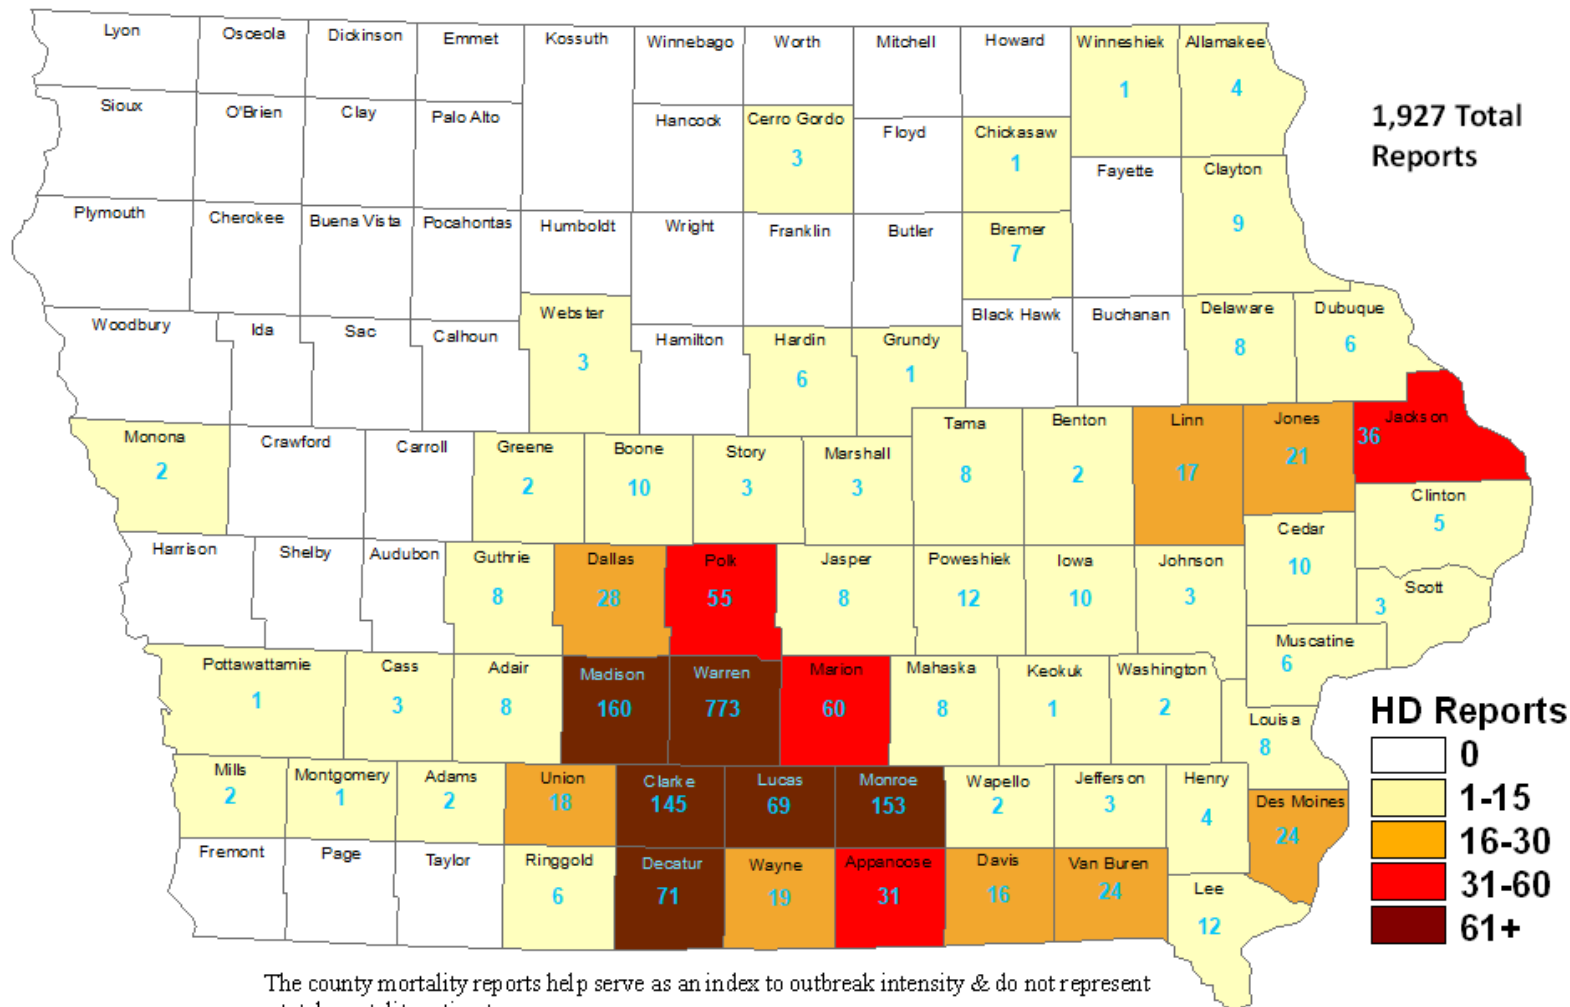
Lyon
Osceola
Dickinson
Emmet
Kossuth
Winnebago
Worth
Mitchell
Howard
Winneshiek
1
Allamakee
4

1,927 Total Reports

Sioux
O'Brien
Clay
Palo Alto
Hancock
Cerro Gordo
3
Floyd
Chickasaw
1
Fayette
Clayton
9

Plymouth
Cherokee
Buena Vista
Pocahontas
Humboldt
Wright
Franklin
Butler
Bremer
7

Woodbury
Ida
Sac
Calhoun
Webster
3
Hamilton
Hardin
6
Grundy
1
Black Hawk
Buchanan
Delaware
8
Dubuque
6

Monona
2
Crawford
Carroll
Greene
2
Boone
10
Story
3
Marshall
3
Tama
8
Benton
2
Linn
17
Jones
21
Jackson
36
Clinton
5

Harrison
Shelby
Audubon
Guthrie
8
Dallas
28
Polk
55
Jasper
8
Poweshiek
12
Iowa
10
Johnson
3
Cedar
10
Scott
3

Pottawattamie
1
Cass
3
Adair
8
Madison
160
Warren
773
Marion
60
Mahaska
8
Keokuk
1
Washington
2
Muscatine
6
Louisa
8

HD Reports
0
1-15
16-30
31-60
61+

Mills
2
Montgomery
1
Adams
2
Union
18
Clarke
145
Lucas
69
Monroe
153
Wapello
2
Jefferson
3
Henry
4
Des Moines
24

Fremont
Page
Taylor
Ringgold
6
Decatur
71
Wayne
19
Appanoose
31
Davis
16
Van Buren
24
Lee
12

The county mortality reports help serve as an index to outbreak intensity & do not represent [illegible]